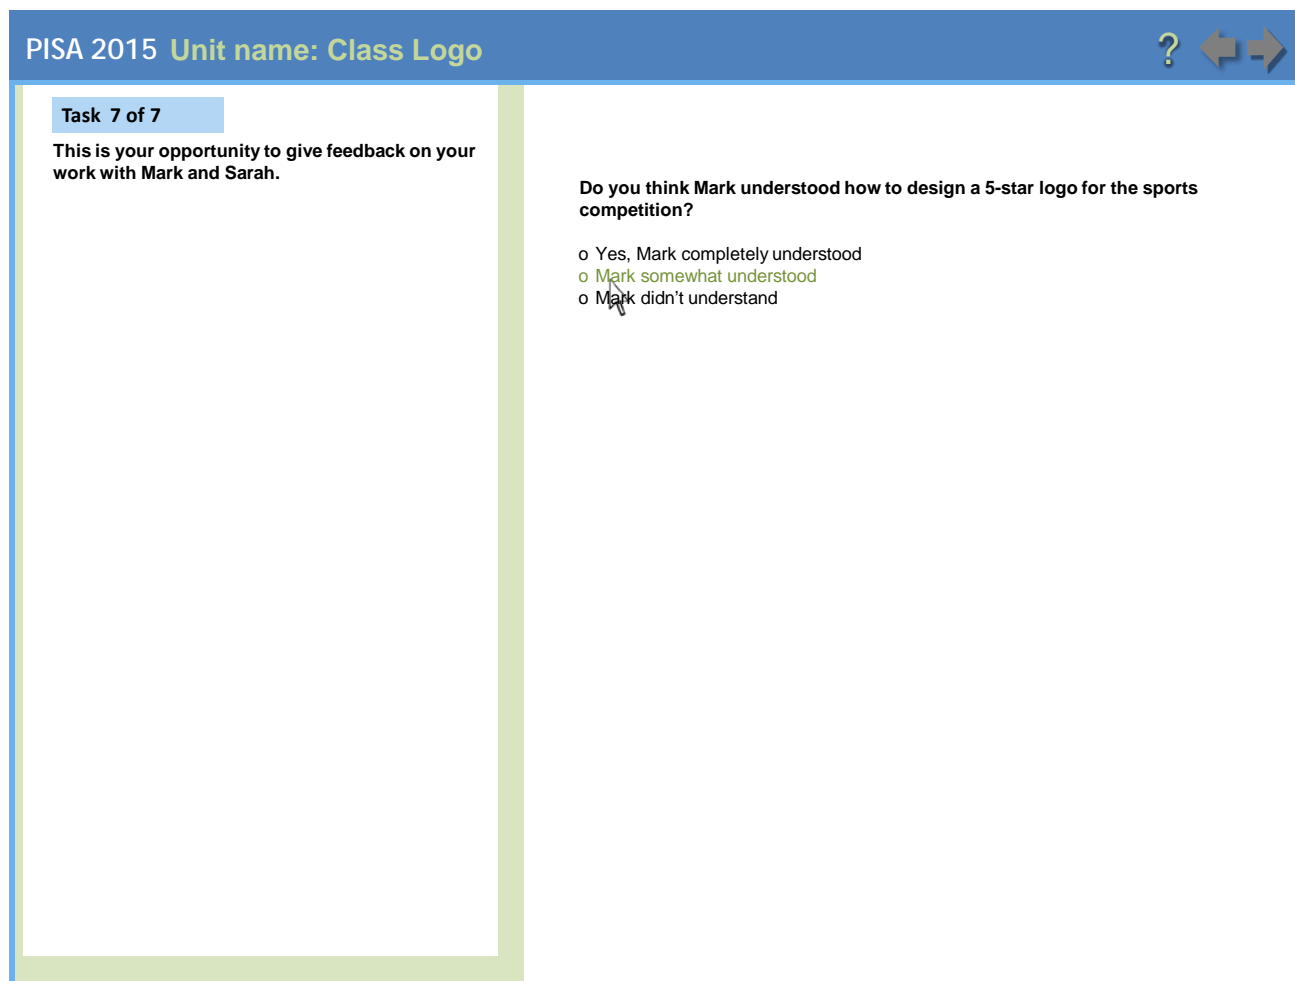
PISA 2015 Unit name: Class Logo

?

Task 7 of 7

This is your opportunity to give feedback on your work with Mark and Sarah.

Do you think Mark understood how to design a 5-star logo for the sports competition?

o Yes, Mark completely understood
o Mark somewhat understood
o Mark didn’t understand